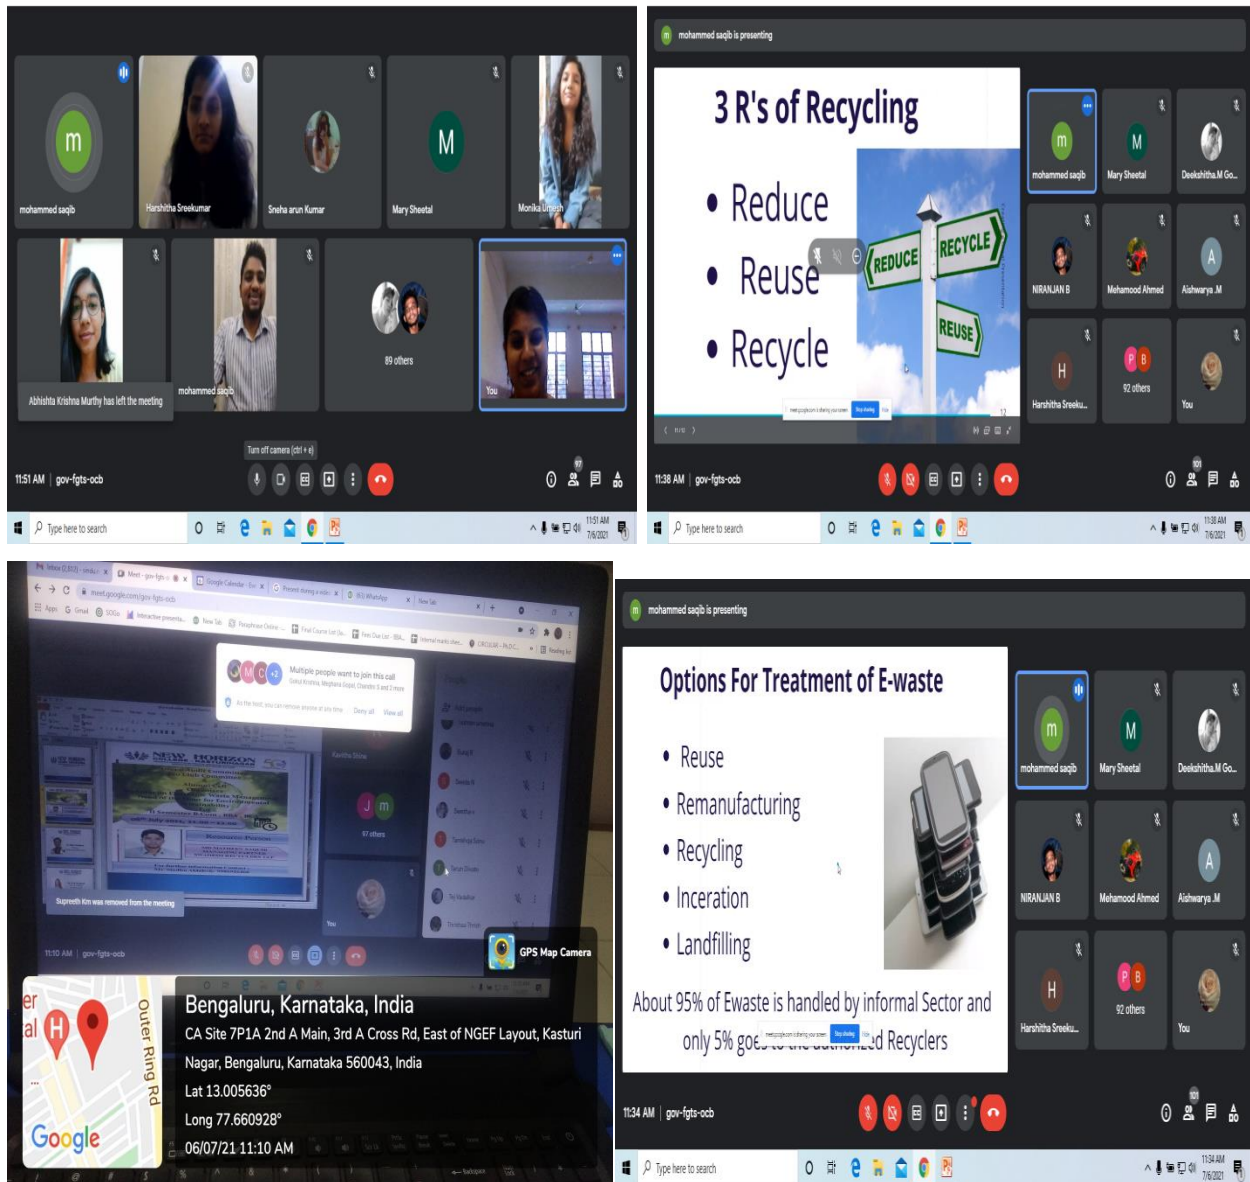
m
mohammed saqib
Harshitha Sreekumar
Sneha arun Kumar
M
Mary Sheetal
Monika Umesh
Abhishta Krishna Murthy has left the meeting
mohammed saqib
89 others
You
Turn off camera (ctrl + e)
11:51 AM | gov-fgts-ocb
97
Type here to search
11:51 AM 7/6/2021

mohammed saqib is presenting
3 R's of Recycling
• Reduce
• Reuse
• Recycle
REDUCE
RECYCLE
REUSE
mohammed saqib
Mary Sheetal
Deekshitha.M Go...
NIRANJAN B
Mehamood Ahmed
Aishwarya .M
Harshitha Sreeku...
92 others
You
11:38 AM | gov-fgts-ocb
101
Type here to search
11:38 AM 7/6/2021

meet.google.com/gov-fgts-ocb
Multiple people want to join this call
Deny all
View all
97 others
Supreeth Km was removed from the meeting
11:10 AM | gov-fgts-ocb
GPS Map Camera
Bengaluru, Karnataka, India
CA Site 7P1A 2nd A Main, 3rd A Cross Rd, East of NGEF Layout, Kasturi Nagar, Bengaluru, Karnataka 560043, India
Lat 13.005636°
Long 77.660928°
06/07/21 11:10 AM
Outer Ring Rd
Google

mohammed saqib is presenting
Options For Treatment of E-waste
• Reuse
• Remanufacturing
• Recycling
• Inceration
• Landfilling
About 95% of Ewaste is handled by informal Sector and only 5% goe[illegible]ed Recyclers
mohammed saqib
Mary Sheetal
Deekshitha.M Go...
NIRANJAN B
Mehamood Ahmed
Aishwarya .M
Harshitha Sreeku...
92 others
You
11:34 AM | gov-fgts-ocb
101
Type here to search
11:34 AM 7/6/2021